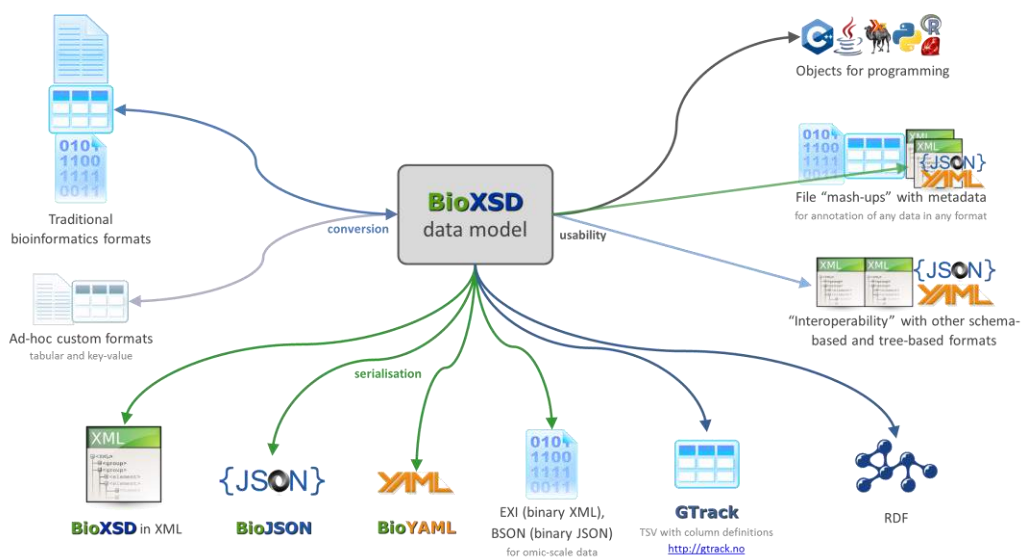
0101
1100
1111
0011

Traditional bioinformatics formats

conversion

Ad-hoc custom formats
tabular and key-value

BioXSD
data model

usability

C++

Objects for programming

0101
1100
1111
0011

XML
XML
{JSON}
YAML

File "mash-ups" with metadata
for annotation of any data in any format

XML XML {JSON}
YAML

"Interoperability" with other schema-based and tree-based formats

serialisation

XML

BioXSD in XML

{JSON}

BioJSON

YAML

BioYAML

0101
1100
1111
0011

EXI (binary XML), BSON (binary JSON)
for omic-scale data

GTrack
TSV with column definitions
http://gtrack.no

RDF